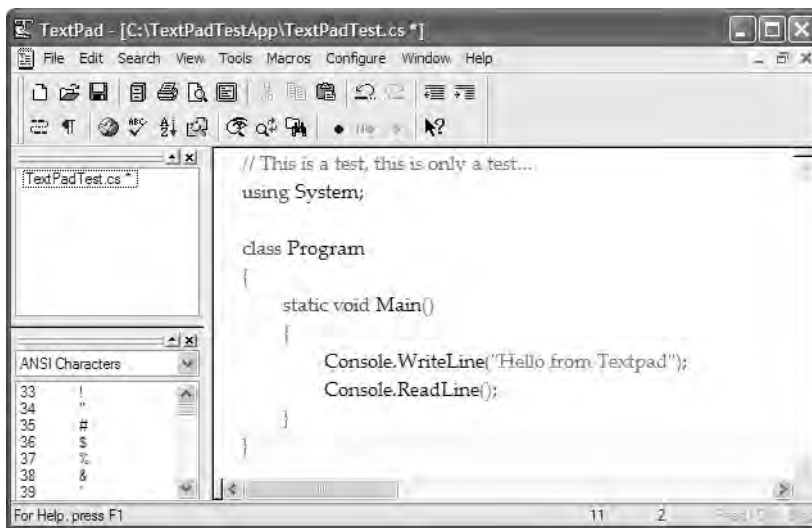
TextPad - [C:\TextPadTestApp\TextPadTest.cs *]

File Edit Search View Tools Macros Configure Window Help

TextPadTest.cs *

ANSI Characters

33 !
34 "
35 #
36 $
37 %
38 &
39 '

// This is a test, this is only a test...
using System;

class Program
{
static void Main()
{
Console.WriteLine("Hello from Textpad");
Console.ReadLine();
}
}

For Help, press F1 11 2